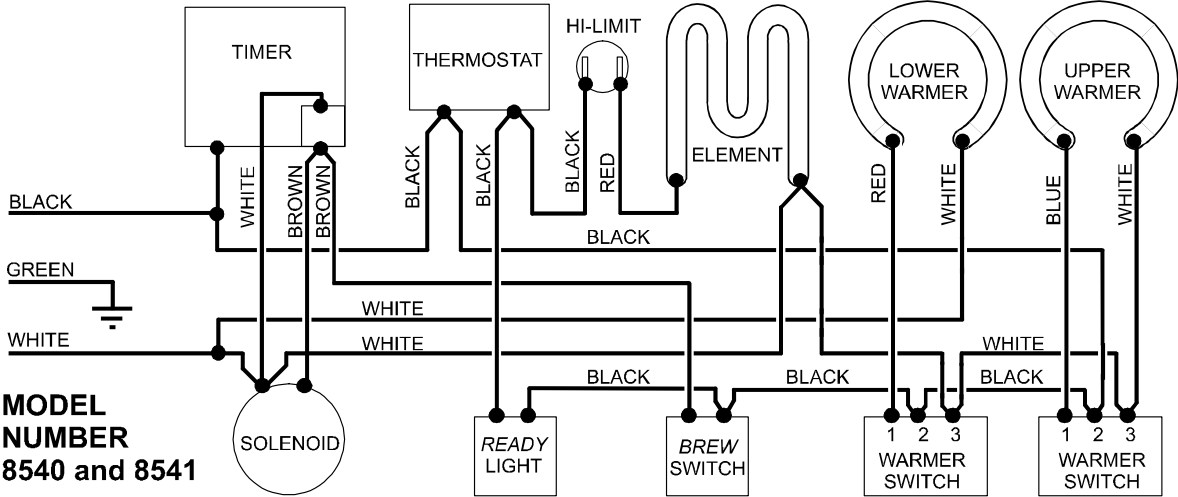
TIMER

THERMOSTAT

HI-LIMIT

ELEMENT

LOWER WARMER

UPPER WARMER

BLACK

WHITE

BROWN

BROWN

BLACK

BLACK

BLACK

RED

RED

WHITE

BLUE

WHITE

BLACK

GREEN

WHITE

WHITE

WHITE

WHITE

BLACK

BLACK

BLACK

MODEL NUMBER 8540 and 8541

SOLENOID

READY LIGHT

BREW SWITCH

1 2 3
WARMER SWITCH

1 2 3
WARMER SWITCH